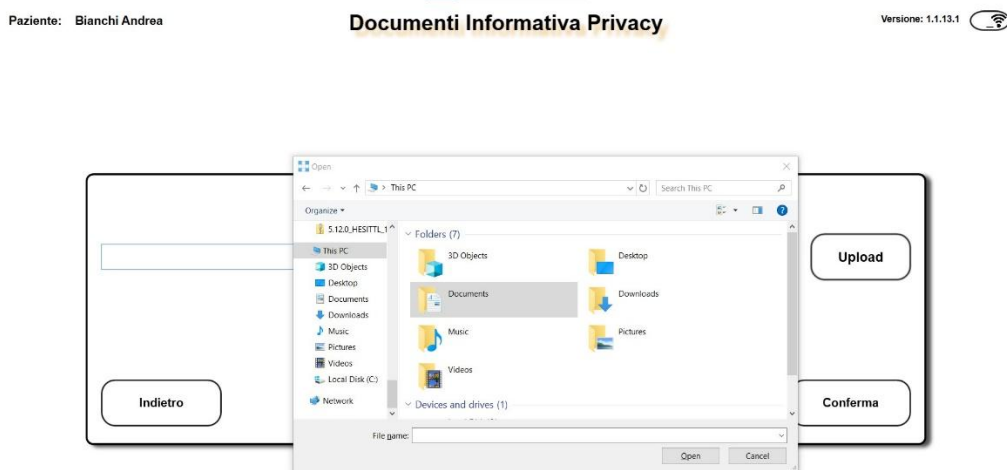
Paziente: Bianchi Andrea

Documenti Informativa Privacy

Versione: 1.1.13.1

Open

This PC

Search This PC

Organize ▾

5.12.0_HESITTL_1

This PC

3D Objects

Desktop

Documents

Downloads

Music

Pictures

Videos

Local Disk (C:)

Network

Folders (7)

3D Objects

Desktop

Documents

Downloads

Music

Pictures

Videos

Devices and drives (1)

File name:

Open

Cancel

Upload

Indietro

Conferma